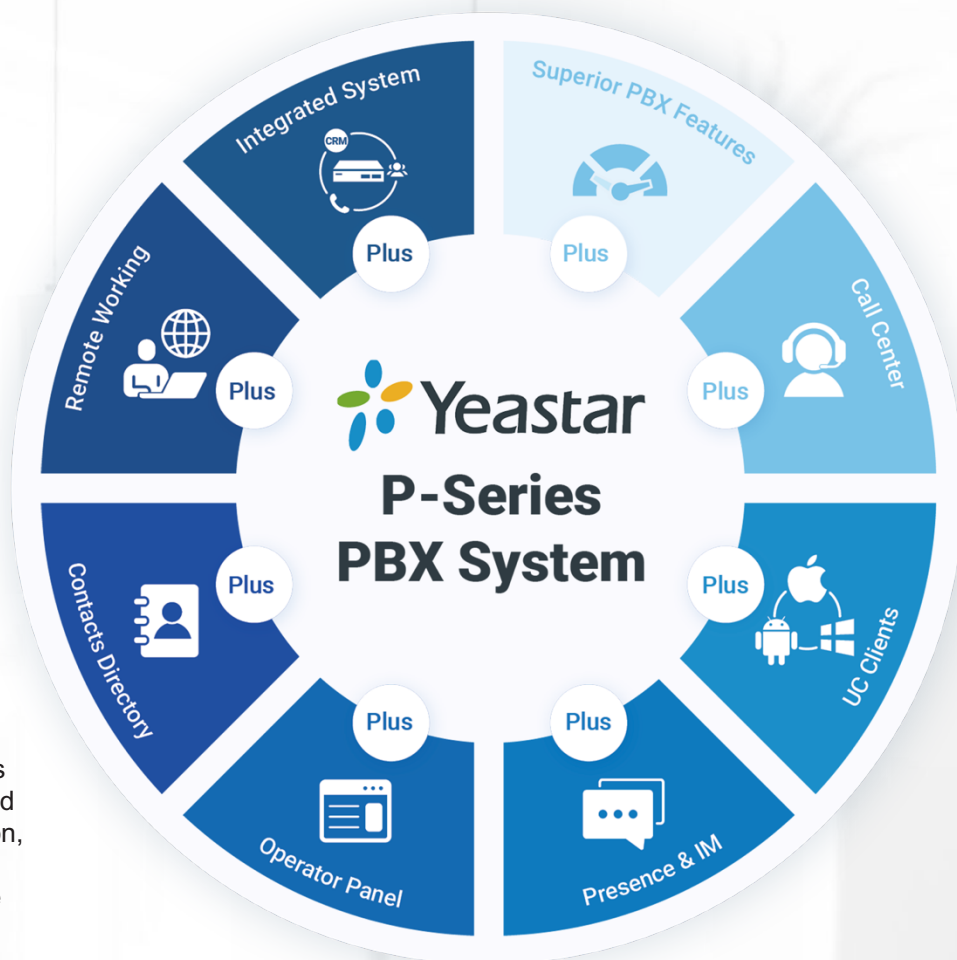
Integrated System

CRM

Plus

Superior PBX Features

Plus

Call Center

Plus

UC Clients

Plus

Presence & IM

Plus

Operator Panel

Plus

Contacts Directory

Plus

Remote Working

Plus

Yeastar

P-Series PBX System

s
d
n,